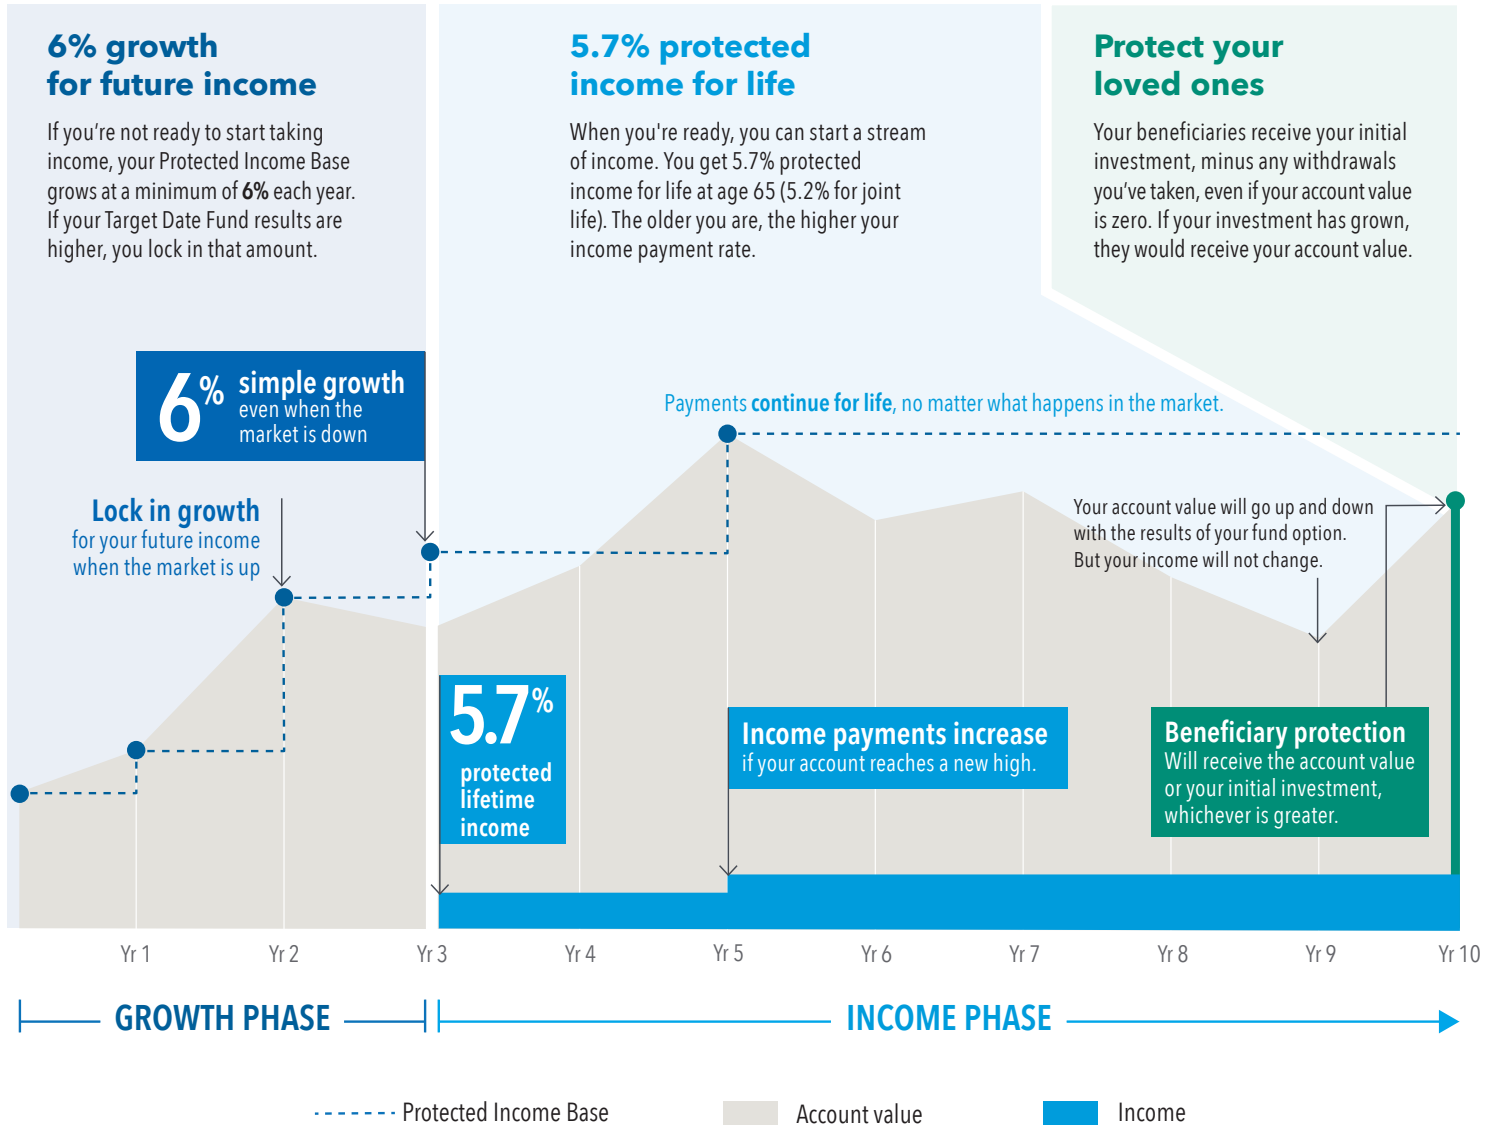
6% growth for future income

If you're not ready to start taking income, your Protected Income Base grows at a minimum of **6%** each year. If your Target Date Fund results are higher, you lock in that amount.

5.7% protected income for life

When you're ready, you can start a stream of income. You get 5.7% protected income for life at age 65 (5.2% for joint life). The older you are, the higher your income payment rate.

Protect your loved ones

Your beneficiaries receive your initial investment, minus any withdrawals you've taken, even if your account value is zero. If your investment has grown, they would receive your account value.

6% simple growth even when the market is down

Lock in growth for your future income when the market is up

Payments **continue for life**, no matter what happens in the market.

Your account value will go up and down with the results of your fund option. But your income will not change.

5.7% protected lifetime income

Income payments increase if your account reaches a new high.

Beneficiary protection Will receive the account value or your initial investment, whichever is greater.

Yr 1 Yr 2 Yr 3 Yr 4 Yr 5 Yr 6 Yr 7 Yr 8 Yr 9 Yr 10

GROWTH PHASE

INCOME PHASE

Protected Income Base

Account value

Income